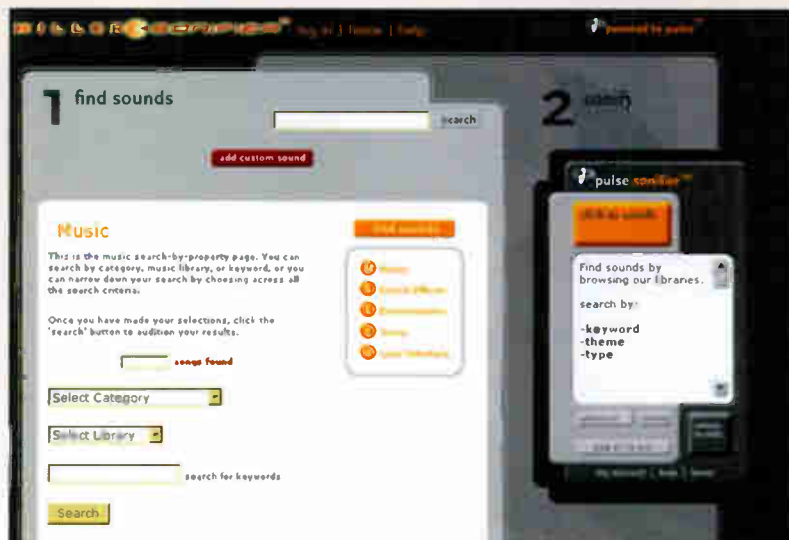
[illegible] log in | home | help

powered by pulse

1 find sounds

search

add custom sound

2 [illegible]

pulse sonifier

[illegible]

Find sounds by browsing our libraries.

search by:

-keyword
-theme
-type

Music

This is the music search-by-property page. You can search by category, music library, or keyword, or you can narrow down your search by choosing across all the search criteria.

Once you have made your selections, click the 'search' button to audition your results.

songs found

Select Category

Select Library

search for keywords

Search

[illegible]

Music

Sound Effects

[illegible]

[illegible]

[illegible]

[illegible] | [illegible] | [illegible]